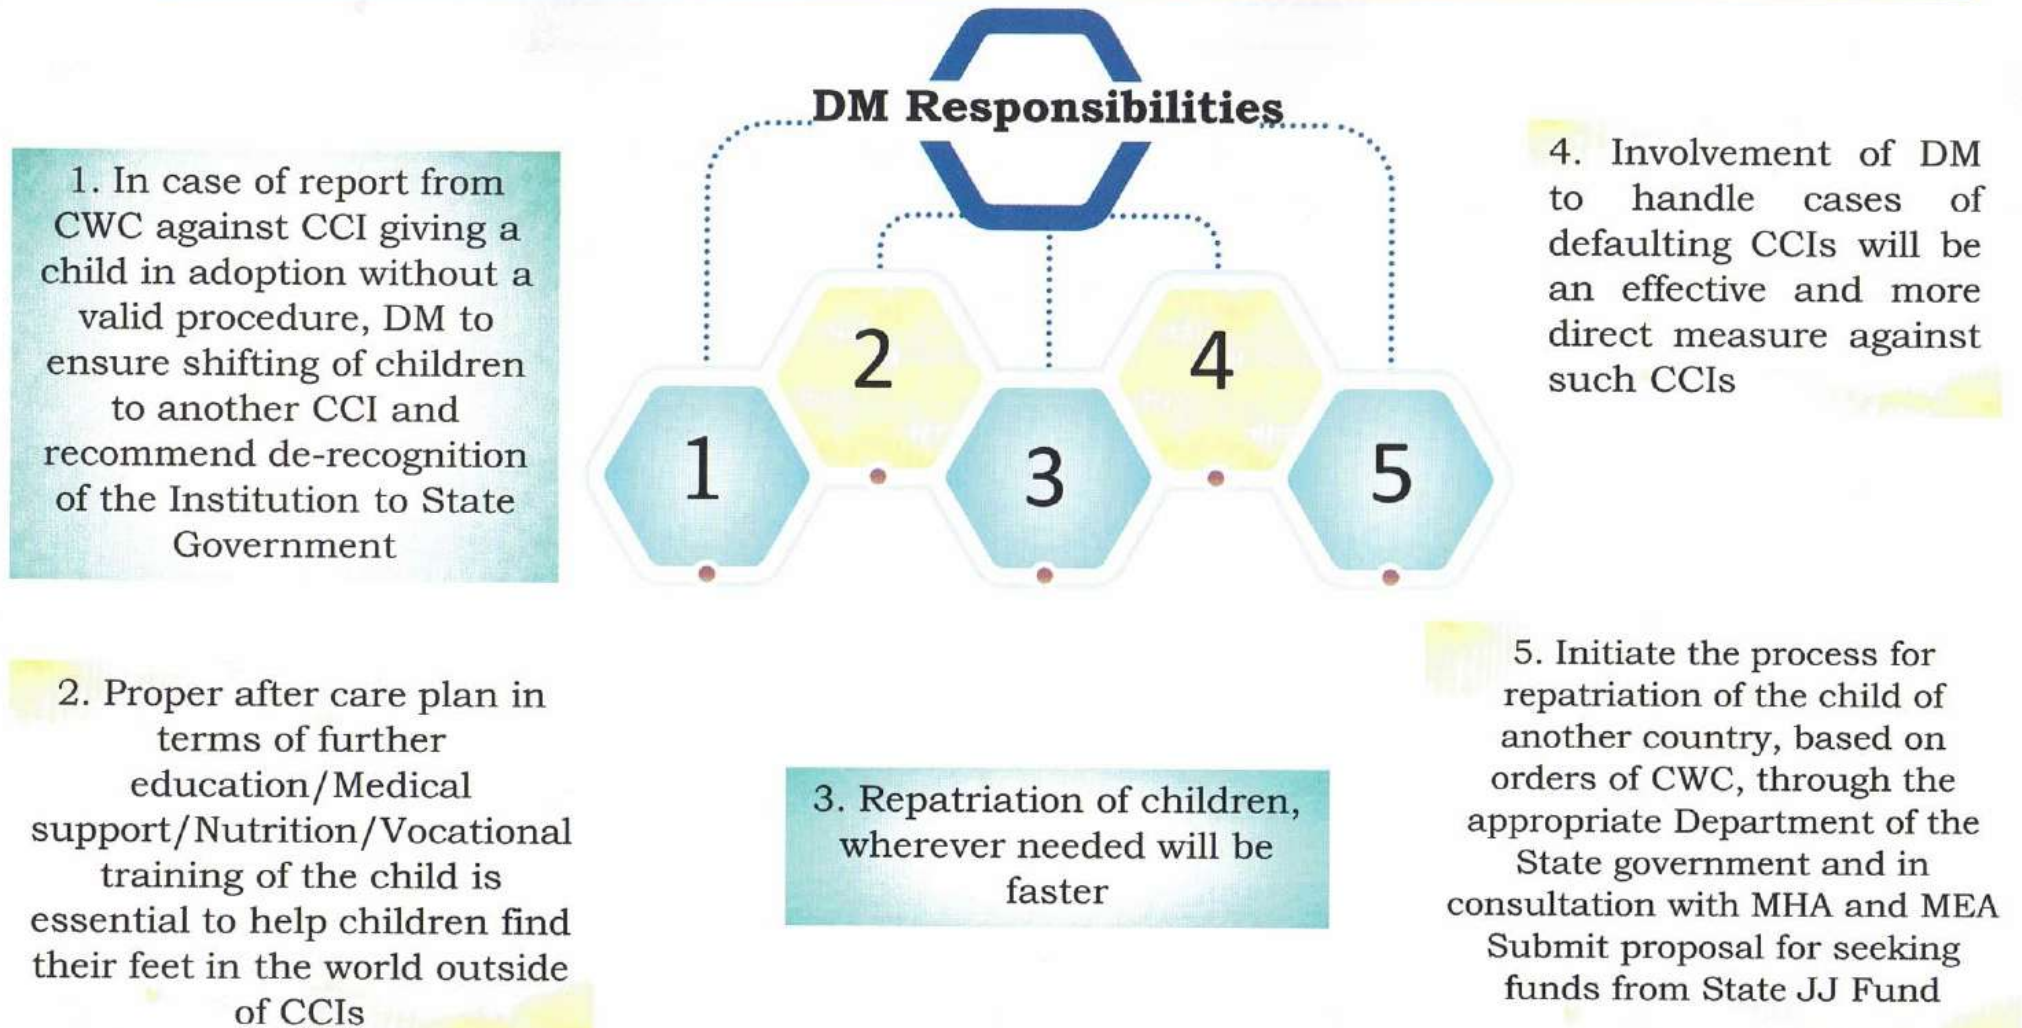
DM Responsibilities

1. In case of report from CWC against CCI giving a child in adoption without a valid procedure, DM to ensure shifting of children to another CCI and recommend de-recognition of the Institution to State Government

1

2

3

4

5

4. Involvement of DM to handle cases of defaulting CCIs will be an effective and more direct measure against such CCIs

2. Proper after care plan in terms of further education/Medical support/Nutrition/Vocational training of the child is essential to help children find their feet in the world outside of CCIs

3. Repatriation of children, wherever needed will be faster

5. Initiate the process for repatriation of the child of another country, based on orders of CWC, through the appropriate Department of the State government and in consultation with MHA and MEA Submit proposal for seeking funds from State JJ Fund